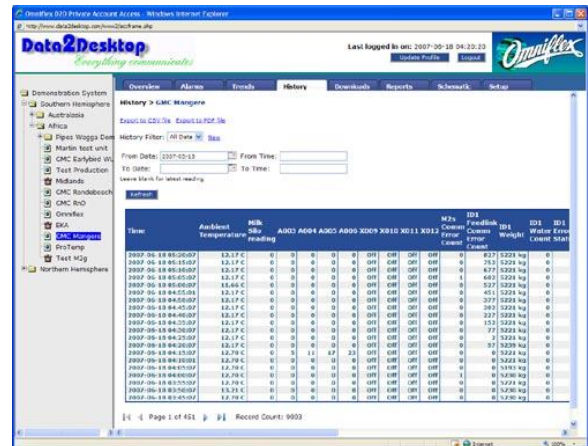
Omniflex D2D Private Account Access - Windows Internet Explorer

http://www.data2desktop.com/www2/app/frame.php

Data2Desktop
Everything communicates

Last logged in on: 2007-06-18 04:20:23
Update Profile
Logout

Omniflex

Demonstration System
Southern Hemisphere
Australasia
Africa
Pipes Wogga Dem
Martin test unit
CMC Earlybird WL
Test Production
Midlands
CMC Rondebosch
CMC RnD
Omniflex
EKA
CMC Mangere
ProTemp
Test M2g
Northern Hemisphere

Overview
Alarms
Trends
History
Downloads
Reports
Schematic
Setup

History > CMC Mangere

Export to CSV file
Export to PDF file

History Filter: All Data
New

From Date: 2007-05-15
From Time:
To Date:
To Time:
Leave blank for latest reading.

Refresh

| Time | Ambient Temperature | Milk Silo reading | A003 | A004 | A005 | A006 | X009 | X010 | X011 | X012 | M2s Comm Error Count | ID1 Feedlink Comm Error Count | ID1 Weight | ID1 Water Count | ID1 Error Stat |
|---|---|---|---|---|---|---|---|---|---|---|---|---|---|---|---|
| 2007-06-18 05:20:07 | 13.17 C | 0 | 0 | 0 | 0 | 0 | Off | Off | Off | Off | 0 | 837 | 5221 kg | 0 | |
| 2007-06-18 05:15:07 | 13.17 C | 0 | 0 | 0 | 0 | 0 | Off | Off | Off | Off | 0 | 753 | 5221 kg | 0 | |
| 2007-06-18 05:10:07 | 13.17 C | 0 | 0 | 0 | 0 | 0 | Off | Off | Off | Off | 0 | 677 | 5221 kg | 0 | |
| 2007-06-18 05:05:07 | 13.17 C | 0 | 0 | 0 | 0 | 0 | Off | Off | Off | Off | 1 | 603 | 5221 kg | 0 | |
| 2007-06-18 05:00:07 | 11.66 C | 0 | 0 | 0 | 0 | 0 | Off | Off | Off | Off | 0 | 527 | 5221 kg | 0 | |
| 2007-06-18 04:55:01 | 13.17 C | 0 | 0 | 0 | 0 | 0 | Off | Off | Off | Off | 0 | 451 | 5221 kg | 0 | |
| 2007-06-18 04:50:07 | 13.17 C | 0 | 0 | 0 | 0 | 0 | Off | Off | Off | Off | 0 | 377 | 5221 kg | 0 | |
| 2007-06-18 04:45:07 | 13.17 C | 0 | 0 | 0 | 0 | 0 | Off | Off | Off | Off | 0 | 302 | 5221 kg | 0 | |
| 2007-06-18 04:40:07 | 13.17 C | 0 | 0 | 0 | 0 | 0 | Off | Off | Off | Off | 0 | 227 | 5221 kg | 0 | |
| 2007-06-18 04:35:07 | 13.17 C | 0 | 0 | 0 | 0 | 0 | Off | Off | Off | Off | 0 | 153 | 5221 kg | 0 | |
| 2007-06-18 04:30:07 | 13.17 C | 0 | 0 | 0 | 0 | 0 | Off | Off | Off | Off | 0 | 77 | 5221 kg | 0 | |
| 2007-06-18 04:25:07 | 13.17 C | 0 | 0 | 0 | 0 | 0 | Off | Off | Off | Off | 0 | 3 | 5221 kg | 0 | |
| 2007-06-18 04:20:07 | 13.17 C | 0 | 0 | 0 | 0 | 0 | Off | Off | Off | Off | 0 | 37 | 5220 kg | 0 | |
| 2007-06-18 04:15:07 | 12.78 C | 0 | 5 | 11 | 17 | 23 | Off | Off | Off | Off | 0 | 0 | 5221 kg | 0 | |
| 2007-06-18 04:10:01 | 12.78 C | 0 | 0 | 0 | 0 | 0 | Off | Off | Off | Off | 0 | 0 | 5221 kg | 0 | |
| 2007-06-18 04:05:07 | 12.78 C | 0 | 0 | 0 | 0 | 0 | Off | Off | Off | Off | 0 | 0 | 5193 kg | 0 | |
| 2007-06-18 04:00:07 | 12.78 C | 0 | 0 | 0 | 0 | 0 | Off | Off | Off | Off | 0 | 0 | 5230 kg | 0 | |
| 2007-06-18 03:55:07 | 12.78 C | 0 | 0 | 0 | 0 | 0 | Off | Off | Off | Off | 0 | 0 | 5221 kg | 0 | |
| 2007-06-18 03:50:07 | 13.21 C | 0 | 0 | 0 | 0 | 0 | Off | Off | Off | Off | 0 | 0 | 5230 kg | 0 | |
| 2007-06-18 03:45:07 | 12.78 C | 0 | 0 | 0 | 0 | 0 | Off | Off | Off | Off | 0 | 0 | 5230 kg | 0 | |

Page 1 of 451
Record Count: 9003

Internet
100%